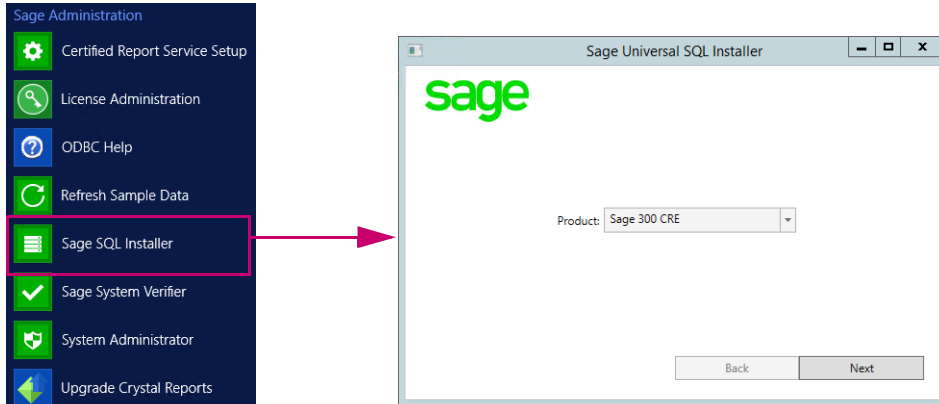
Sage Administration

Certified Report Service Setup

License Administration

ODBC Help

Refresh Sample Data

Sage SQL Installer

Sage System Verifier

System Administrator

Upgrade Crystal Reports

Sage Universal SQL Installer

sage

Product: Sage 300 CRE

Back

Next